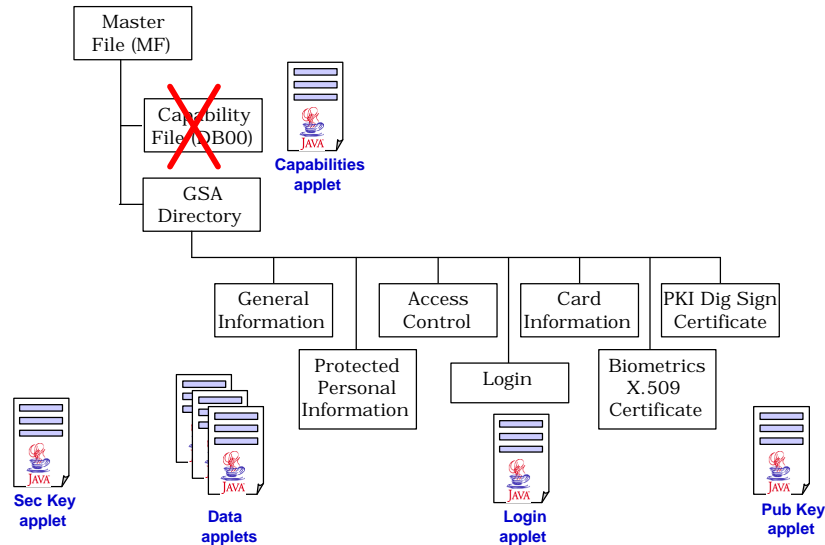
Master File (MF)

Capability File (DB00)

JAVA

Capabilities applet

GSA Directory

General Information

Access Control

Card Information

PKI Dig Sign Certificate

Protected Personal Information

Login

Biometrics X.509 Certificate

JAVA

Sec Key applet

JAVA

Data applets

JAVA

Login applet

JAVA

Pub Key applet